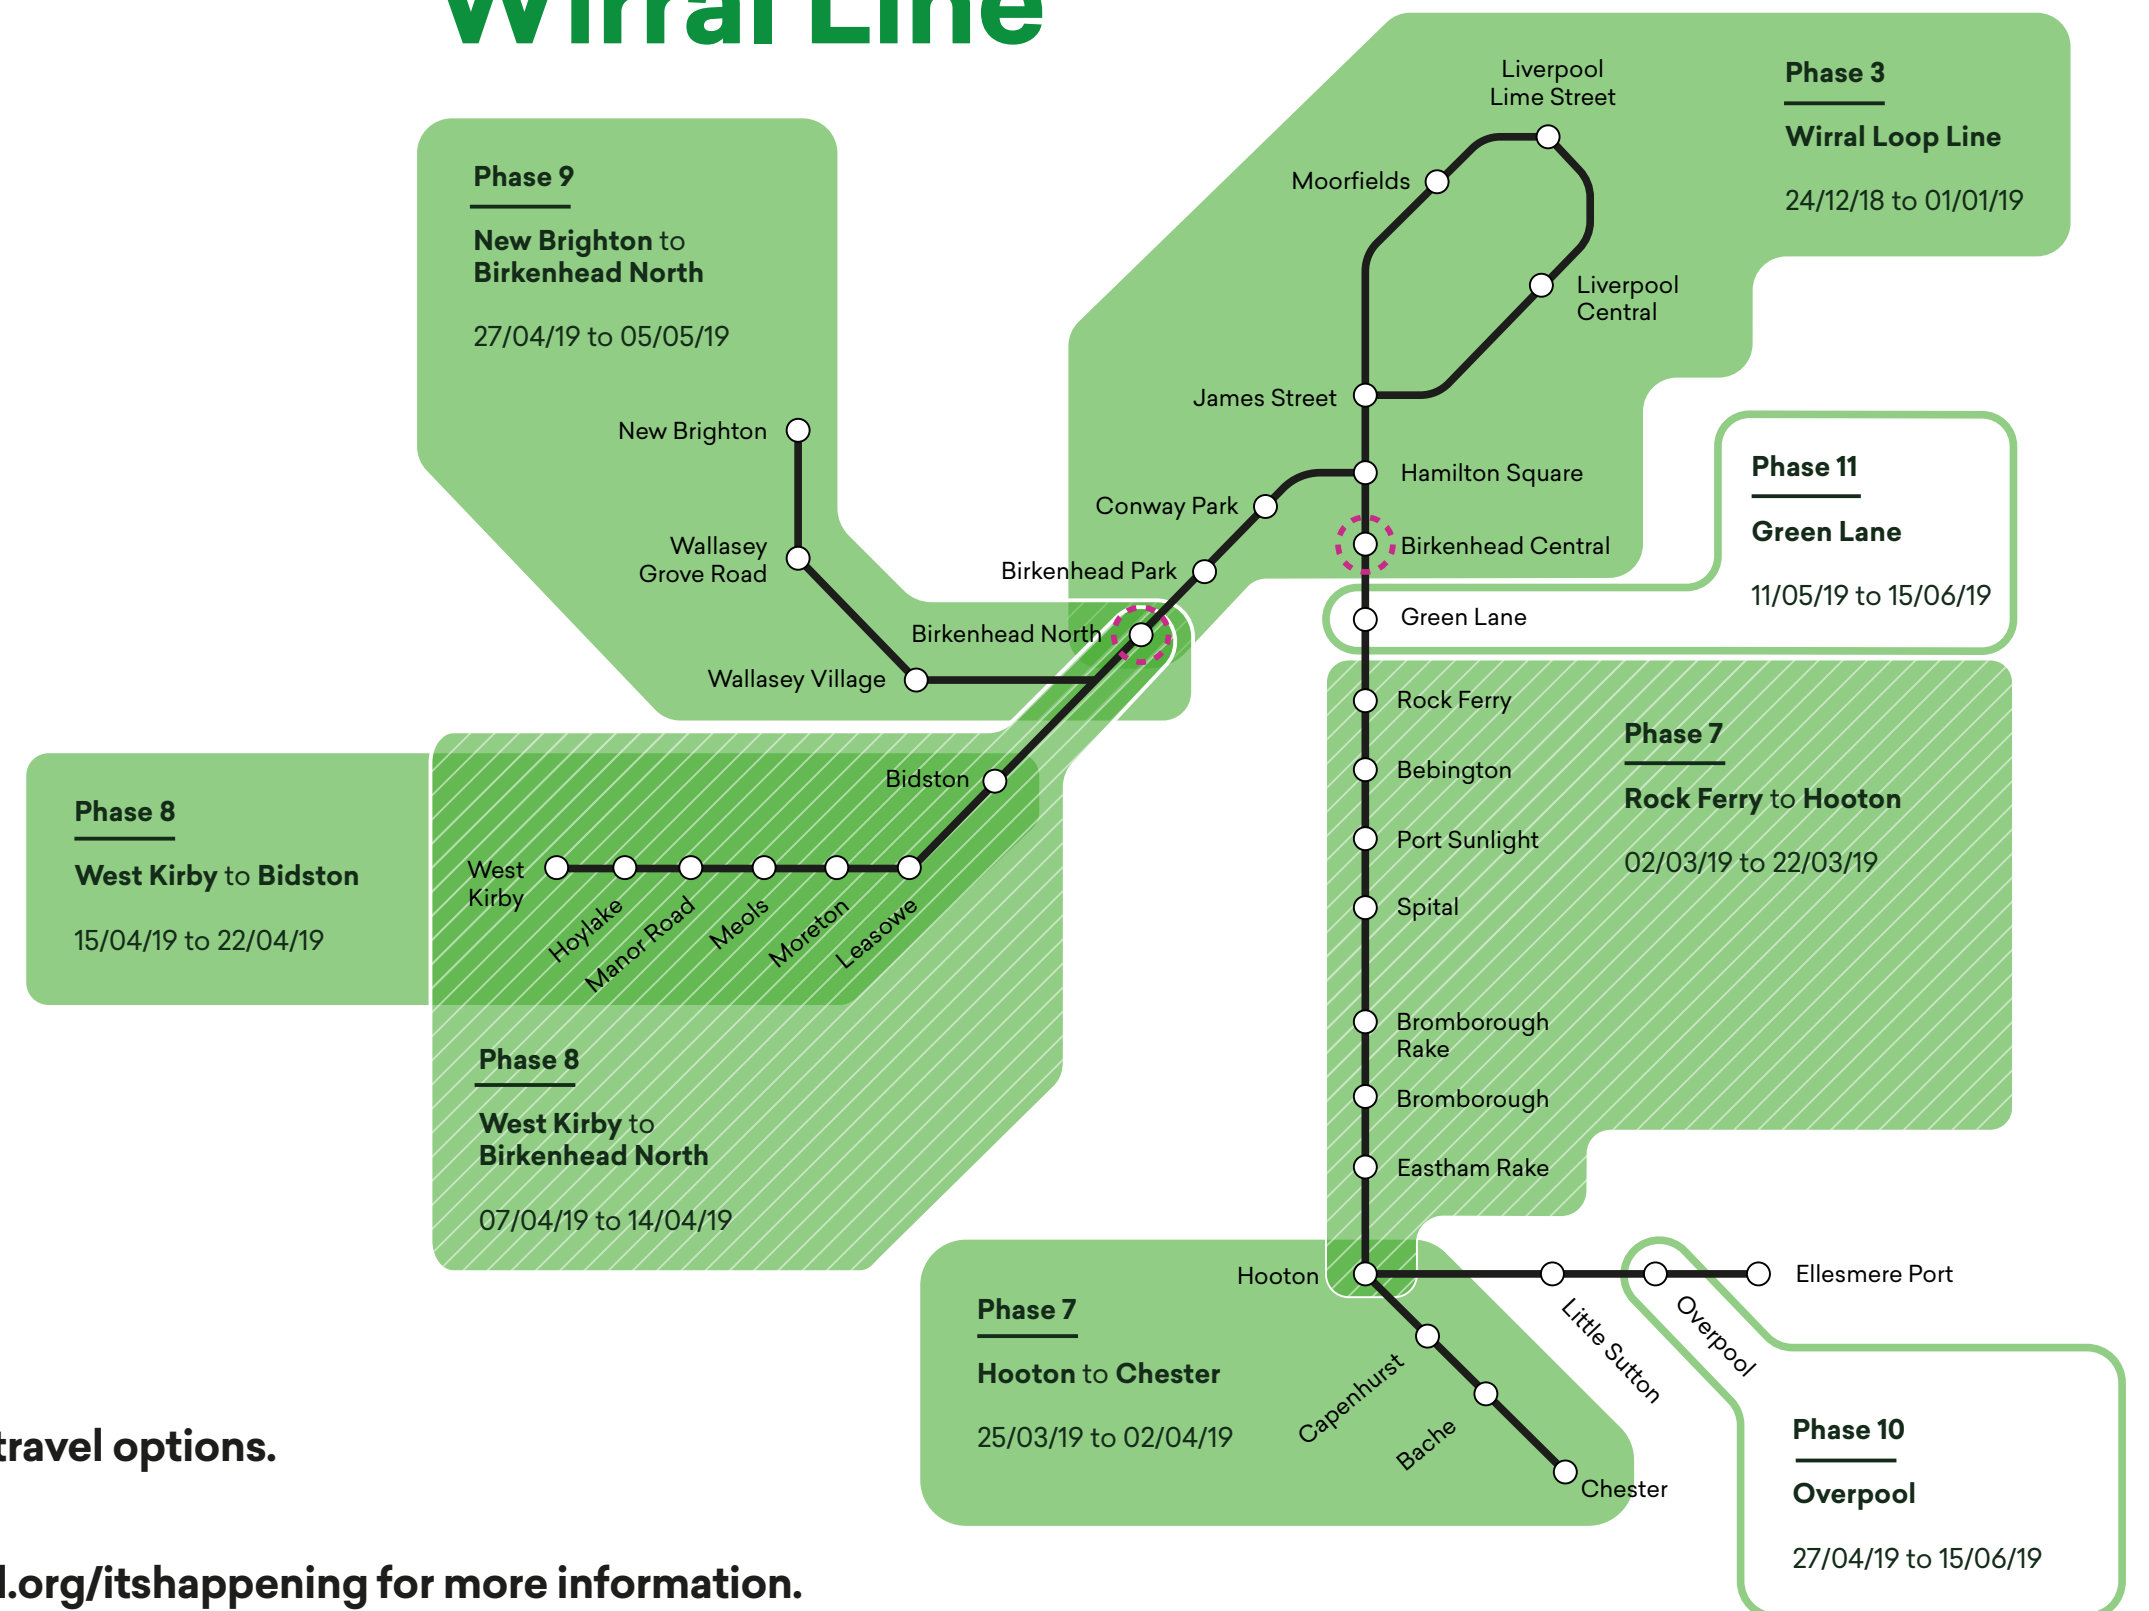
Wirral Line

Phase 3
Wirral Loop Line
24/12/18 to 01/01/19

Liverpool Lime Street
Moorfields
Liverpool Central
James Street

Phase 9
New Brighton to Birkenhead North
27/04/19 to 05/05/19

New Brighton
Wallasey Grove Road
Wallasey Village
Birkenhead North
Birkenhead Park
Conway Park
Hamilton Square
Birkenhead Central
Green Lane

Phase 11
Green Lane
11/05/19 to 15/06/19

Rock Ferry
Bebington
Port Sunlight
Spital
Bromborough Rake
Bromborough
Eastham Rake

Phase 7
Rock Ferry to Hooton
02/03/19 to 22/03/19

Bidston
West Kirby
Hoylake
Manor Road
Meols
Moreton
Leasowe

Phase 8
West Kirby to Bidston
15/04/19 to 22/04/19

Phase 8
West Kirby to Birkenhead North
07/04/19 to 14/04/19

Hooton
Little Sutton
Overpool
Ellesmere Port
Capenhurst
Bache
Chester

Phase 7
Hooton to Chester
25/03/19 to 02/04/19

Phase 10
Overpool
27/04/19 to 15/06/19

travel options.

l.org/itshappening for more information.